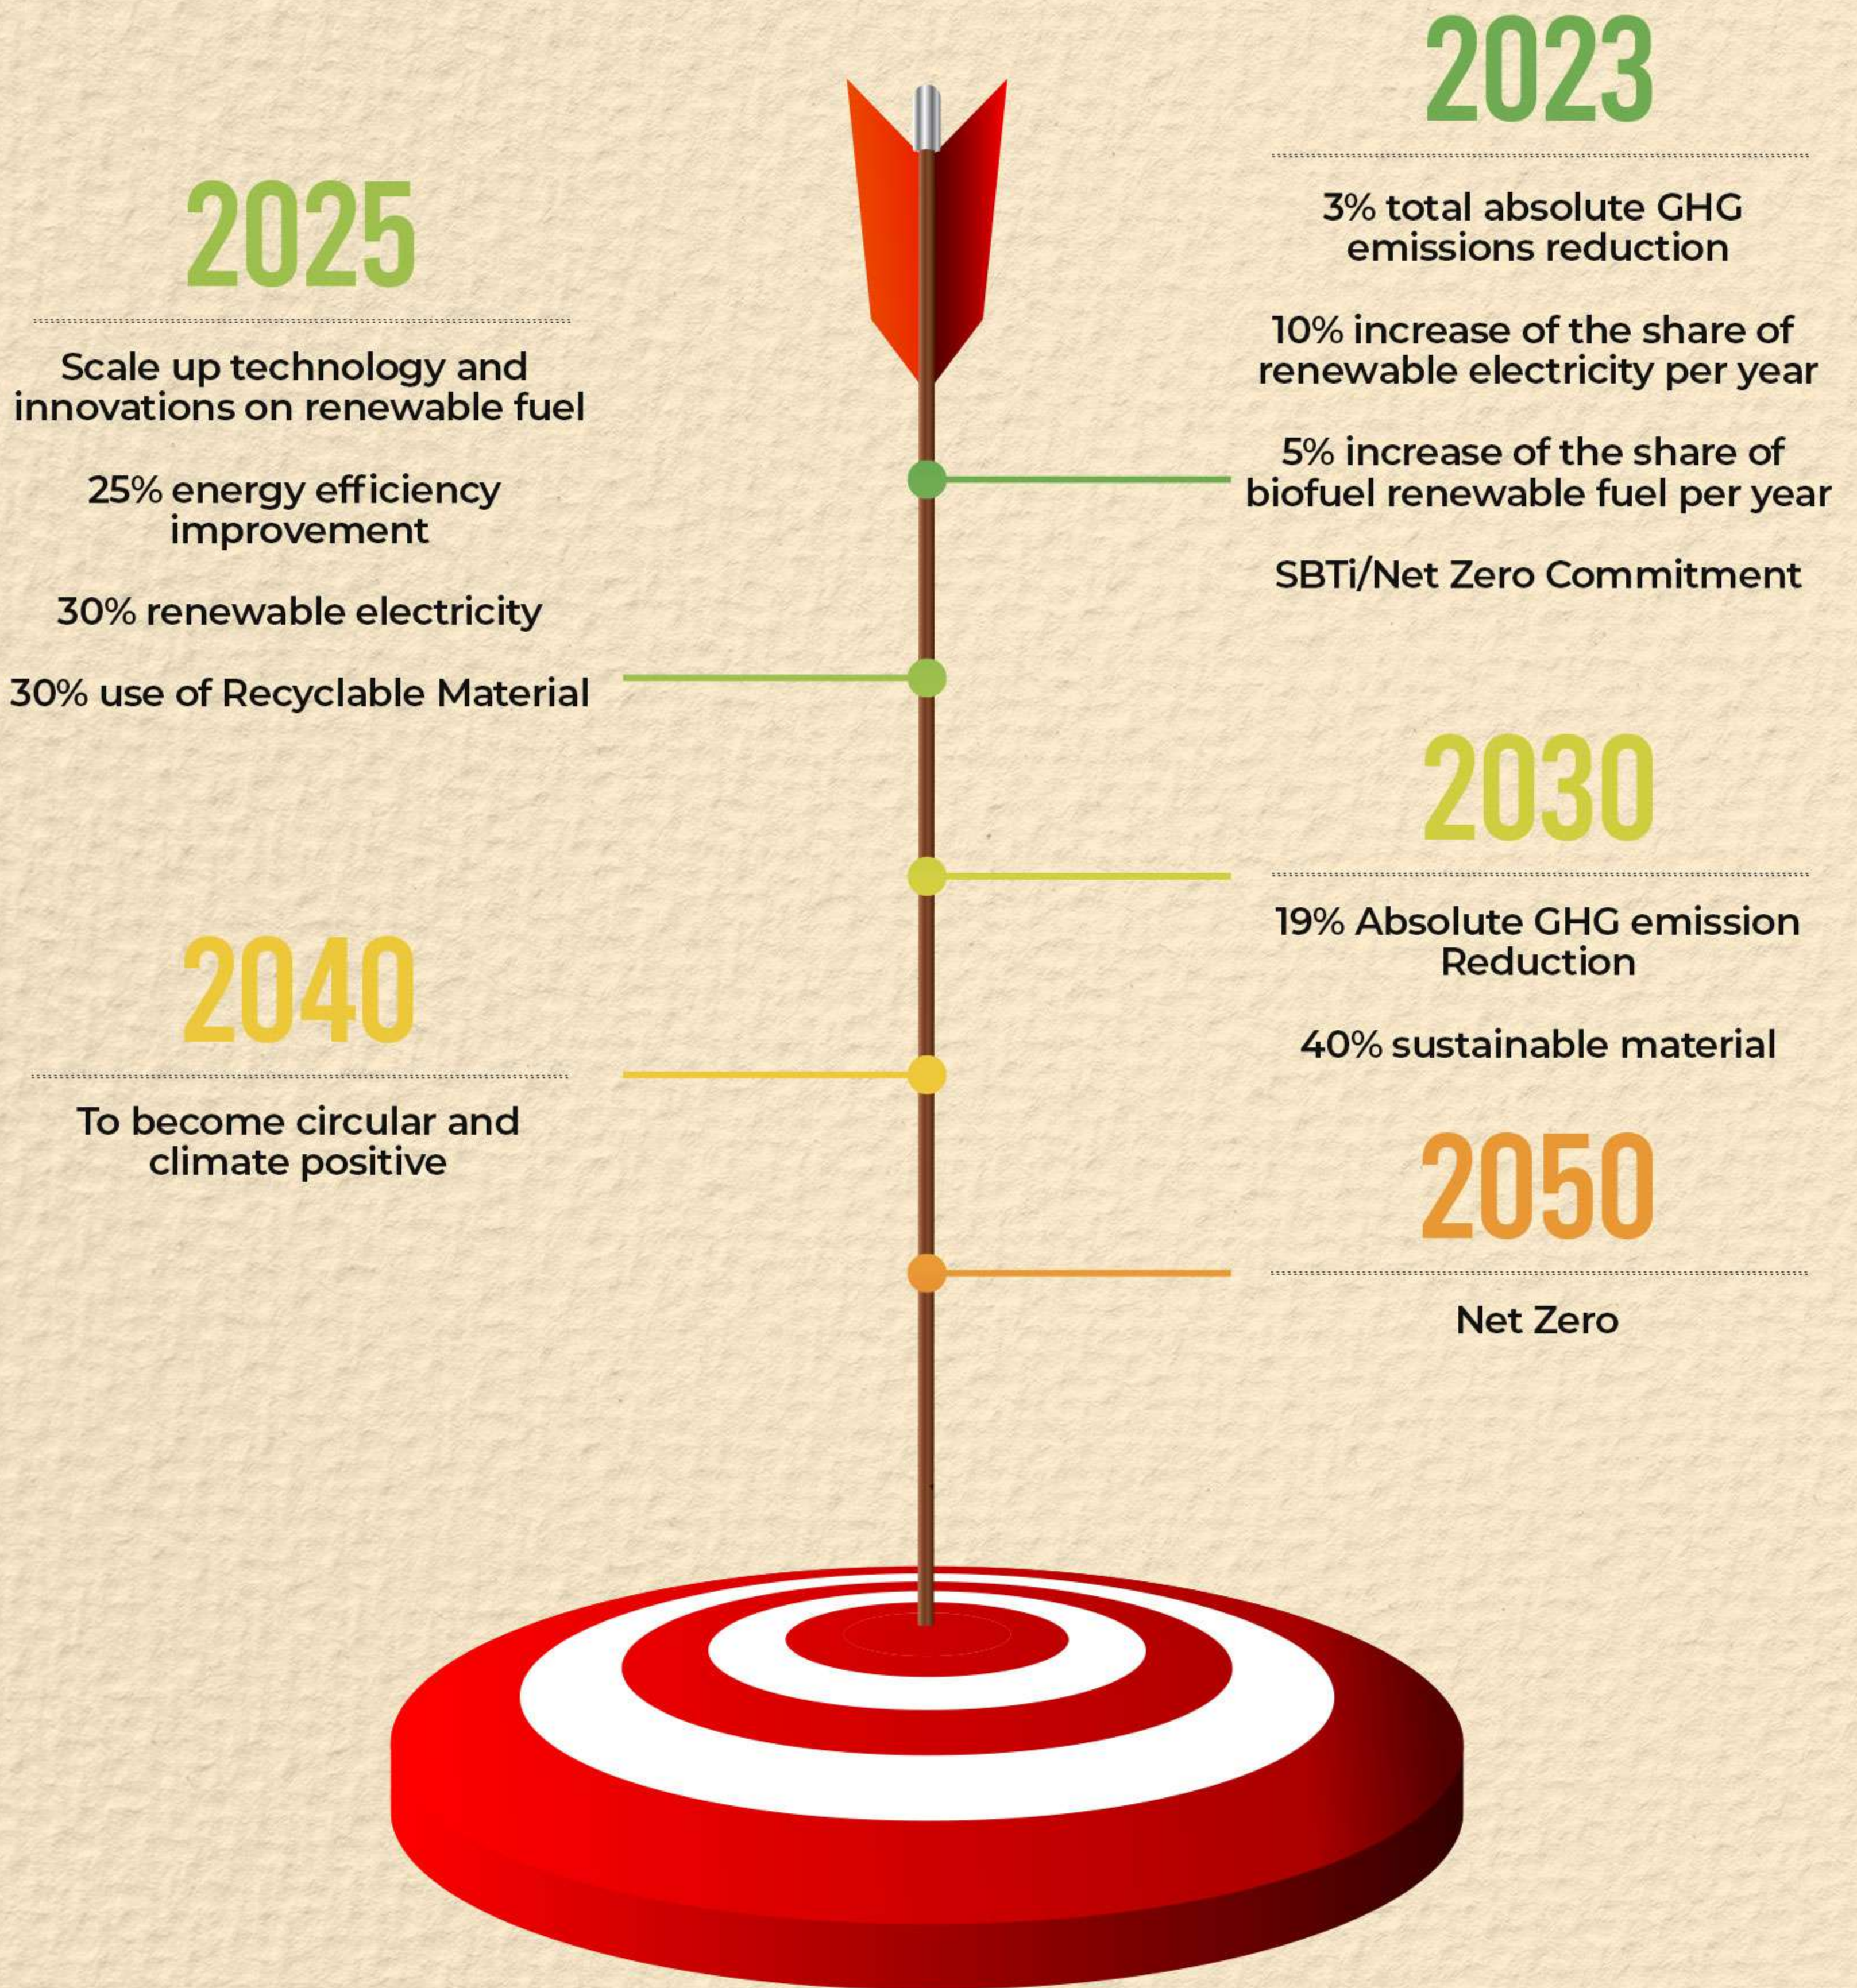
2023

3% total absolute GHG emissions reduction

10% increase of the share of renewable electricity per year

5% increase of the share of biofuel renewable fuel per year

SBTi/Net Zero Commitment

2025

Scale up technology and innovations on renewable fuel

25% energy efficiency improvement

30% renewable electricity

30% use of Recyclable Material

2030

19% Absolute GHG emission Reduction

40% sustainable material

2040

To become circular and climate positive

2050

Net Zero